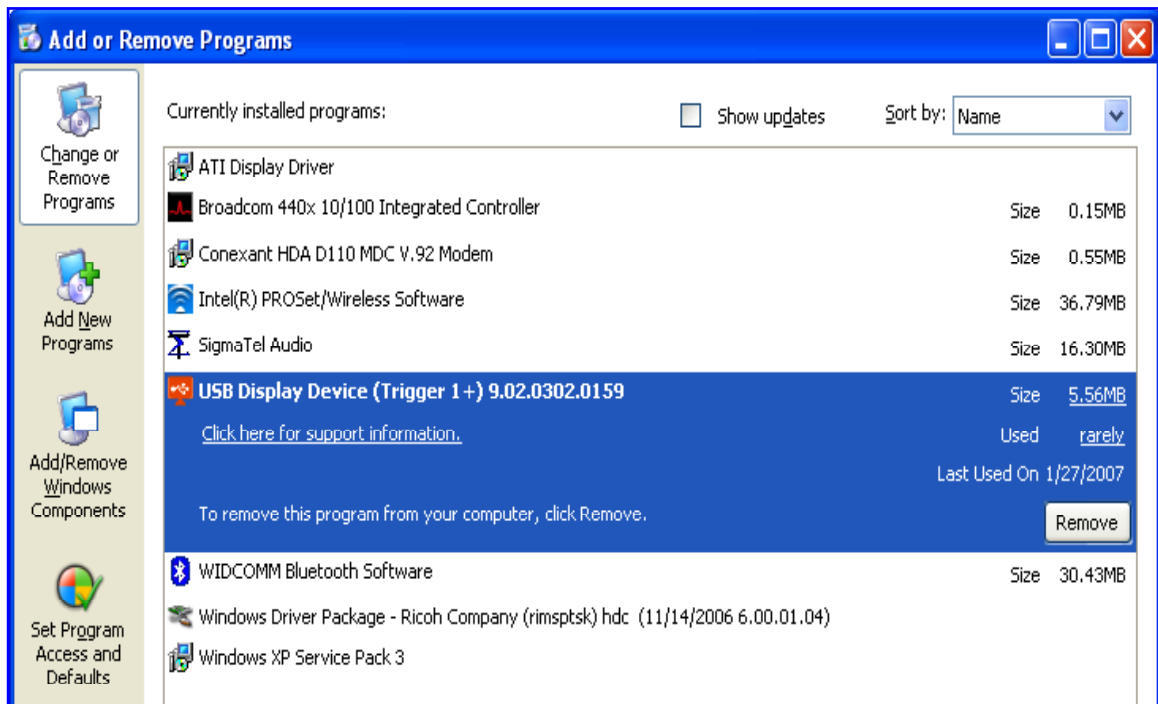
Add or Remove Programs

Change or Remove Programs

Add New Programs

Add/Remove Windows Components

Set Program Access and Defaults

Currently installed programs:

Show updates

Sort by: Name

ATI Display Driver

Broadcom 440x 10/100 Integrated Controller Size 0.15MB

Conexant HDA D110 MDC V.92 Modem Size 0.55MB

Intel(R) PROSet/Wireless Software Size 36.79MB

SigmaTel Audio Size 16.30MB

USB Display Device (Trigger 1+) 9.02.0302.0159 Size 5.56MB

Click here for support information. Used rarely

Last Used On 1/27/2007

To remove this program from your computer, click Remove.

Remove

WIDCOMM Bluetooth Software Size 30.43MB

Windows Driver Package - Ricoh Company (rimsptsk) hdc (11/14/2006 6.00.01.04)

Windows XP Service Pack 3